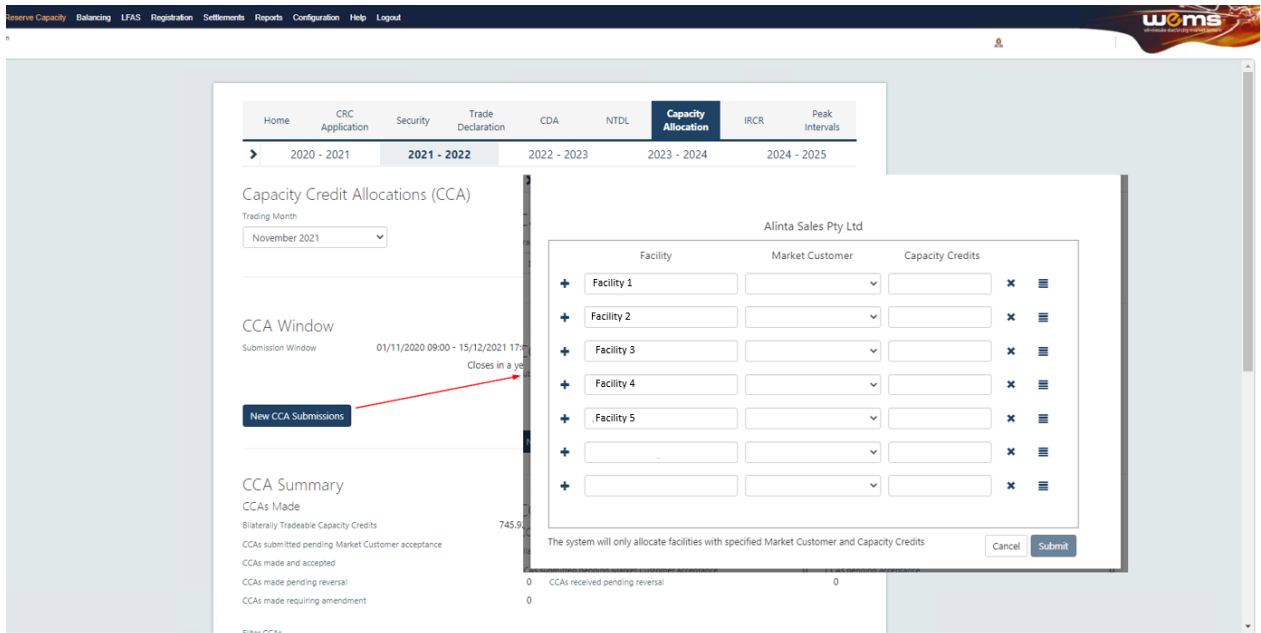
Reserve Capacity Balancing LFAS Registration Settlements Reports Configuration Help Logout

wems

Home | CRC Application | Security | Trade Declaration | CDA | NTDL | Capacity Allocation | IRCR | Peak Intervals

2020 - 2021 | 2021 - 2022 | 2022 - 2023 | 2023 - 2024 | 2024 - 2025

Capacity Credit Allocations (CCA)

Trading Month

November 2021

CCA Window

Submission Window 01/11/2020 09:00 - 15/12/2021 17:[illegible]

Closes in a ye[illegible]

New CCA Submissions

CCA Summary

CCAs Made

Bilaterally Tradeable Capacity Credits 745.9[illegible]

CCAs submitted pending Market Customer acceptance

CCAs made and accepted

CCAs made pending reversal 0

CCAs made requiring amendment 0

CCAs received pending reversal 0

Alinta Sales Pty Ltd

| | Facility | Market Customer | Capacity Credits | | |
|---|---|---|---|---|---|
| + | Facility 1 | | | × | ≡ |
| + | Facility 2 | | | × | ≡ |
| + | Facility 3 | | | × | ≡ |
| + | Facility 4 | | | × | ≡ |
| + | Facility 5 | | | × | ≡ |
| + | | | | × | ≡ |
| + | | | | × | ≡ |

The system will only allocate facilities with specified Market Customer and Capacity Credits

Cancel Submit